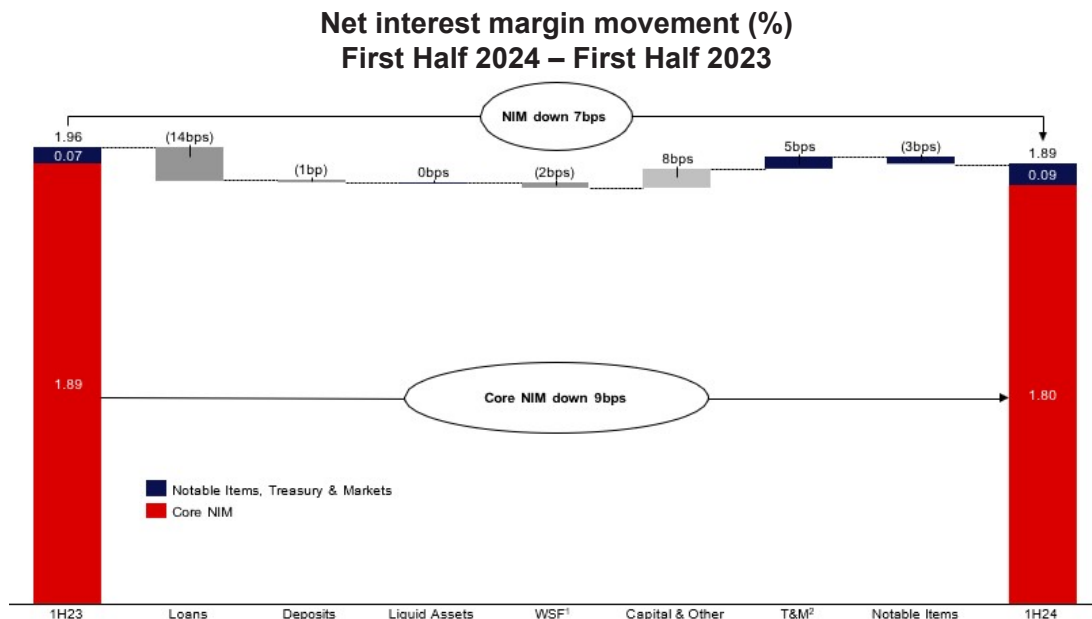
Net interest margin movement (%)
First Half 2024 – First Half 2023

NIM down 7bps

1.96
0.07
(14bps)
(1bp)
0bps
(2bps)
8bps
5bps
(3bps)
1.89
0.09

1.89
Core NIM down 9bps
1.80

Notable Items, Treasury & Markets
Core NIM

1H23
Loans
Deposits
Liquid Assets
WSF$^1$
Capital & Other
T&M$^2$
Notable Items
1H24